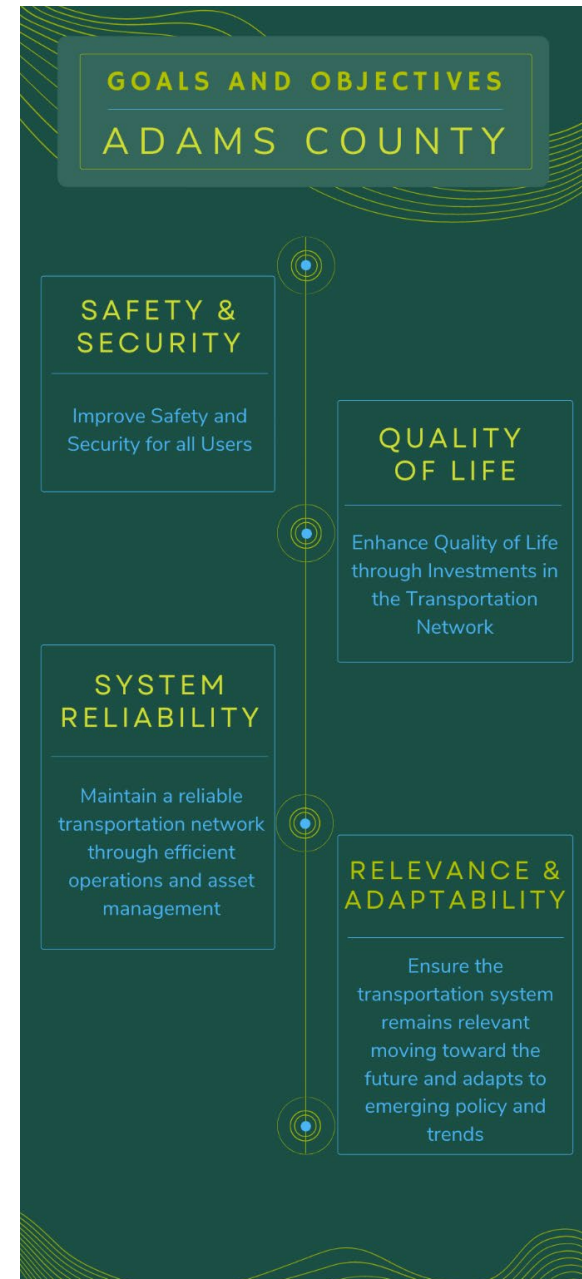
GOALS AND OBJECTIVES
ADAMS COUNTY

SAFETY & SECURITY

Improve Safety and Security for all Users

QUALITY OF LIFE

Enhance Quality of Life through Investments in the Transportation Network

SYSTEM RELIABILITY

Maintain a reliable transportation network through efficient operations and asset management

RELEVANCE & ADAPTABILITY

Ensure the transportation system remains relevant moving toward the future and adapts to emerging policy and trends